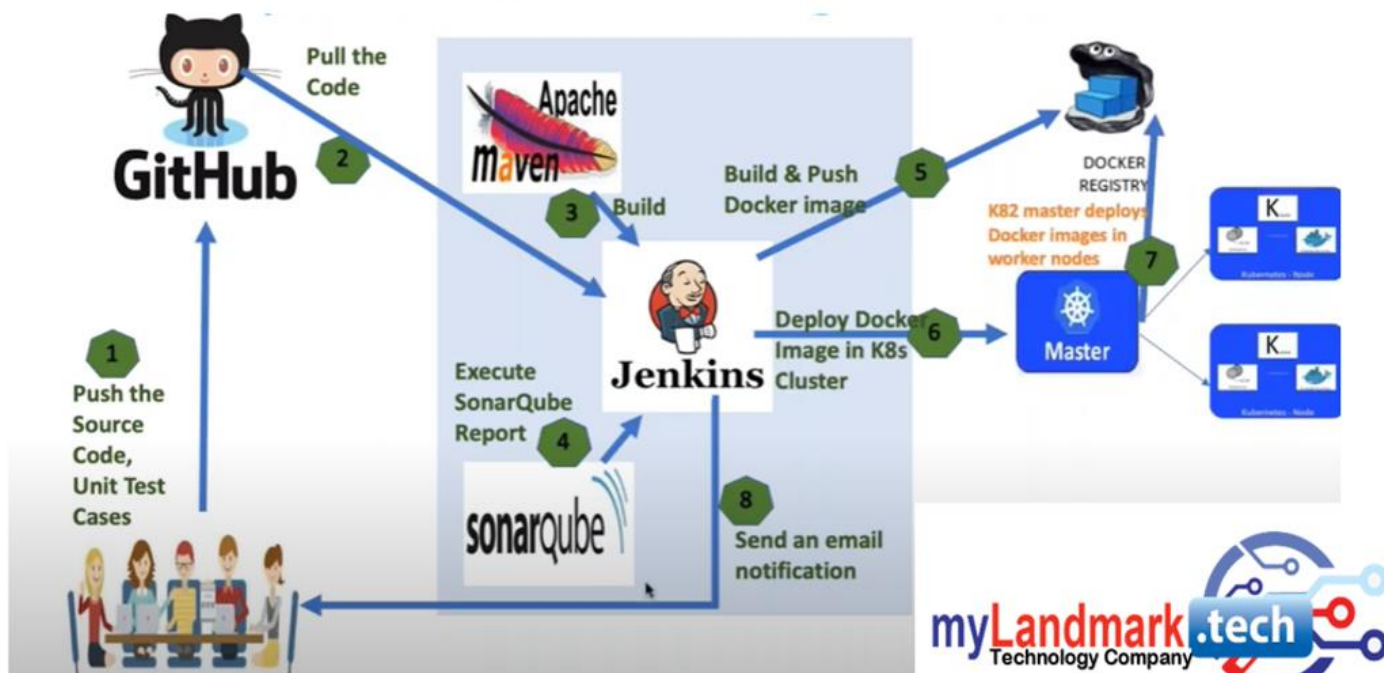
GitHub

Pull the Code

2

Apache maven

3 Build

Build & Push Docker image

5

DOCKER REGISTRY

K82 master deploys Docker images in worker nodes

7

K

Kubernetes - Node

K

Kubernetes - Node

Jenkins

Deploy Docker Image in K8s Cluster

6

Master

1

Push the Source Code, Unit Test Cases

Execute SonarQube Report

4

sonarqube

8

Send an email notification

myLandmark.tech
Technology Company